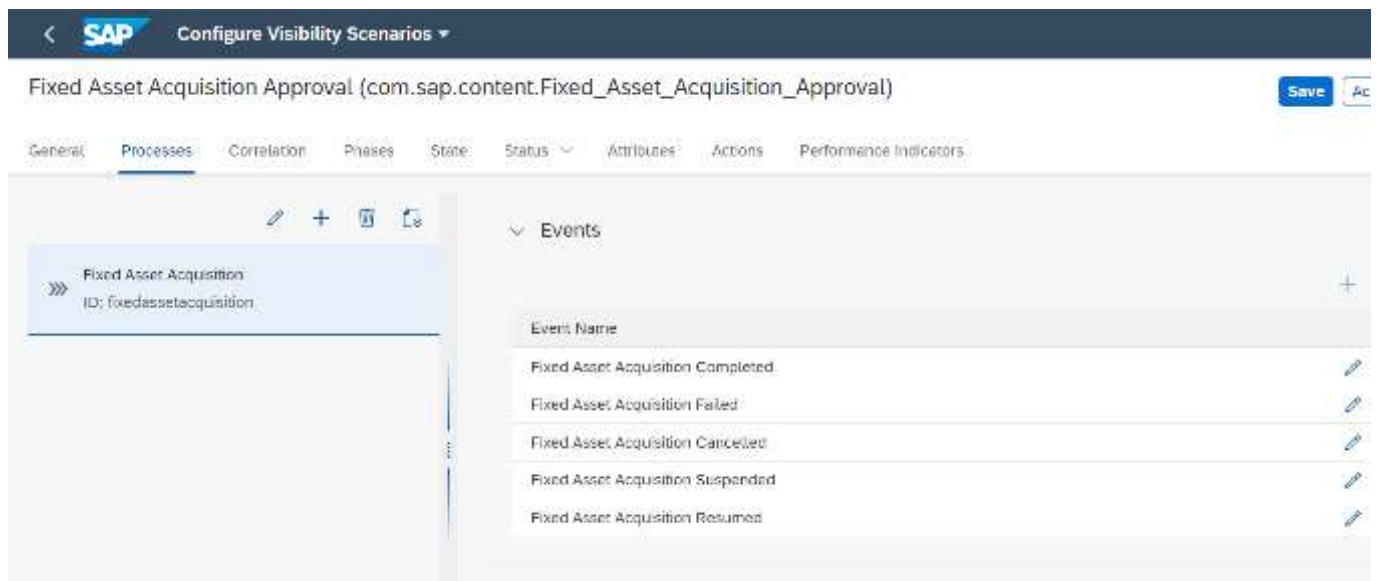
SAP Configure Visibility Scenarios

Fixed Asset Acquisition Approval (com.sap.content.Fixed_Asset_Acquisition_Approval)

Save Ac

General Processes Correlation Phases State Status Attributes Actions Performance Indicators

Fixed Asset Acquisition
ID: fixedassetacquisition

Events

| Event Name |
|---|
| Fixed Asset Acquisition Completed |
| Fixed Asset Acquisition Failed |
| Fixed Asset Acquisition Cancelled |
| Fixed Asset Acquisition Suspended |
| Fixed Asset Acquisition Resumed |